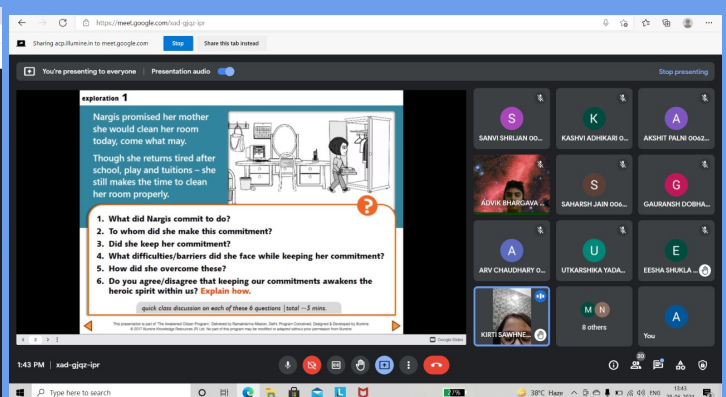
https://meet.google.com/xad-gjqz-ipr

Sharing acp.illumine.in to meet.google.com Stop Share this tab instead

You're presenting to everyone | Presentation audio

Stop presenting

exploration 1

Nargis promised her mother she would clean her room today, come what may.

Though she returns tired after school, play and tuitions – she still makes the time to clean her room properly.

1. What did Nargis commit to do?
2. To whom did she make this commitment?
3. Did she keep her commitment?
4. What difficulties/barriers did she face while keeping her commitment?
5. How did she overcome these?
6. Do you agree/disagree that keeping our commitments awakens the heroic spirit within us? Explain how.

quick class discussion on each of these 6 questions | total ~3 mins.

This presentation is part of 'The Awakened Citizen Program'. Delivered by Ramakrishna Mission, Delhi. Program Conceived, Designed & Developed by Illumine. © 2017 Illumine Knowledge Resources (P) Ltd. No part of this program may be modified or adapted without prior permission from Illumine.

SANVI SHRIJAN 00...
KASHVI ADHIKARI 0...
AKSHIT PALNI 0062...
ADVIK BHARGAVA ...
SAHARSH JAIN 006...
GAURANSH DOBHA...
ARV CHAUDHARY O...
UTKARSHIKA YADA...
EESHA SHUKLA ...
KIRTI SAWHNE...
8 others
You

1:43 PM | xad-gjqz-ipr

20

Type here to search

27%

38°C Haze ENG 13:43